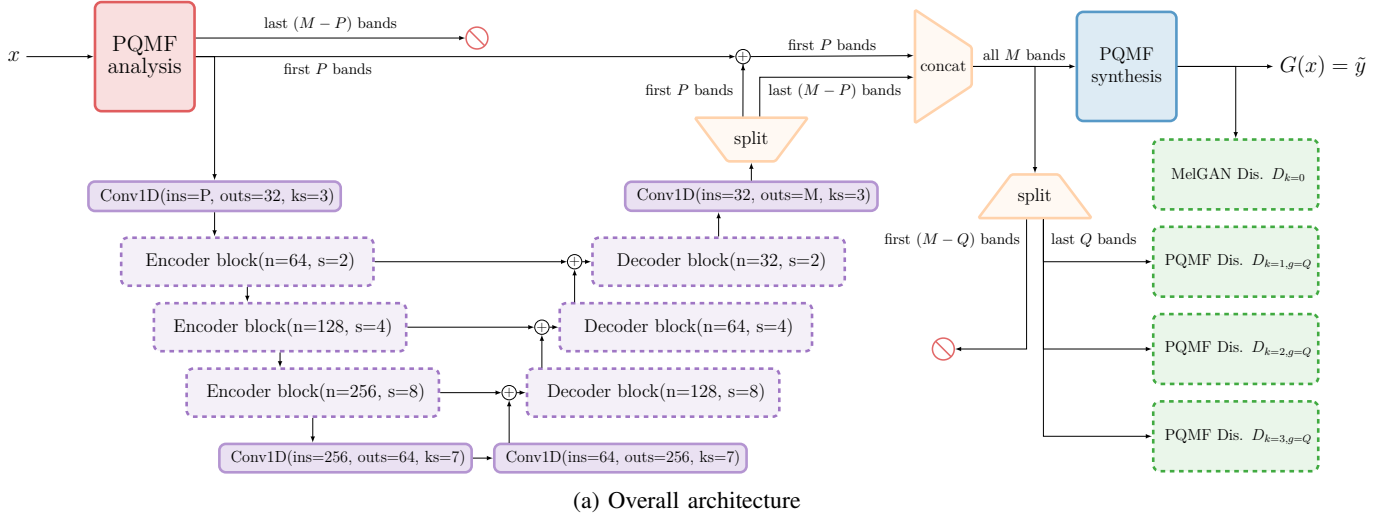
$x$

PQMF analysis

last $(M-P)$ bands

first $P$ bands

first $P$ bands

first $P$ bands

last $(M-P)$ bands

concat

all $M$ bands

PQMF synthesis

$G(x)=\tilde{y}$

split

Conv1D(ins=P, outs=32, ks=3)

Conv1D(ins=32, outs=M, ks=3)

Encoder block(n=64, s=2)

Decoder block(n=32, s=2)

Encoder block(n=128, s=4)

Decoder block(n=64, s=4)

Encoder block(n=256, s=8)

Decoder block(n=128, s=8)

Conv1D(ins=256, outs=64, ks=7)

Conv1D(ins=64, outs=256, ks=7)

MelGAN Dis. $D_{k=0}$

split

first $(M-Q)$ bands

last $Q$ bands

PQMF Dis. $D_{k=1,g=Q}$

PQMF Dis. $D_{k=2,g=Q}$

PQMF Dis. $D_{k=3,g=Q}$

(a) Overall architecture